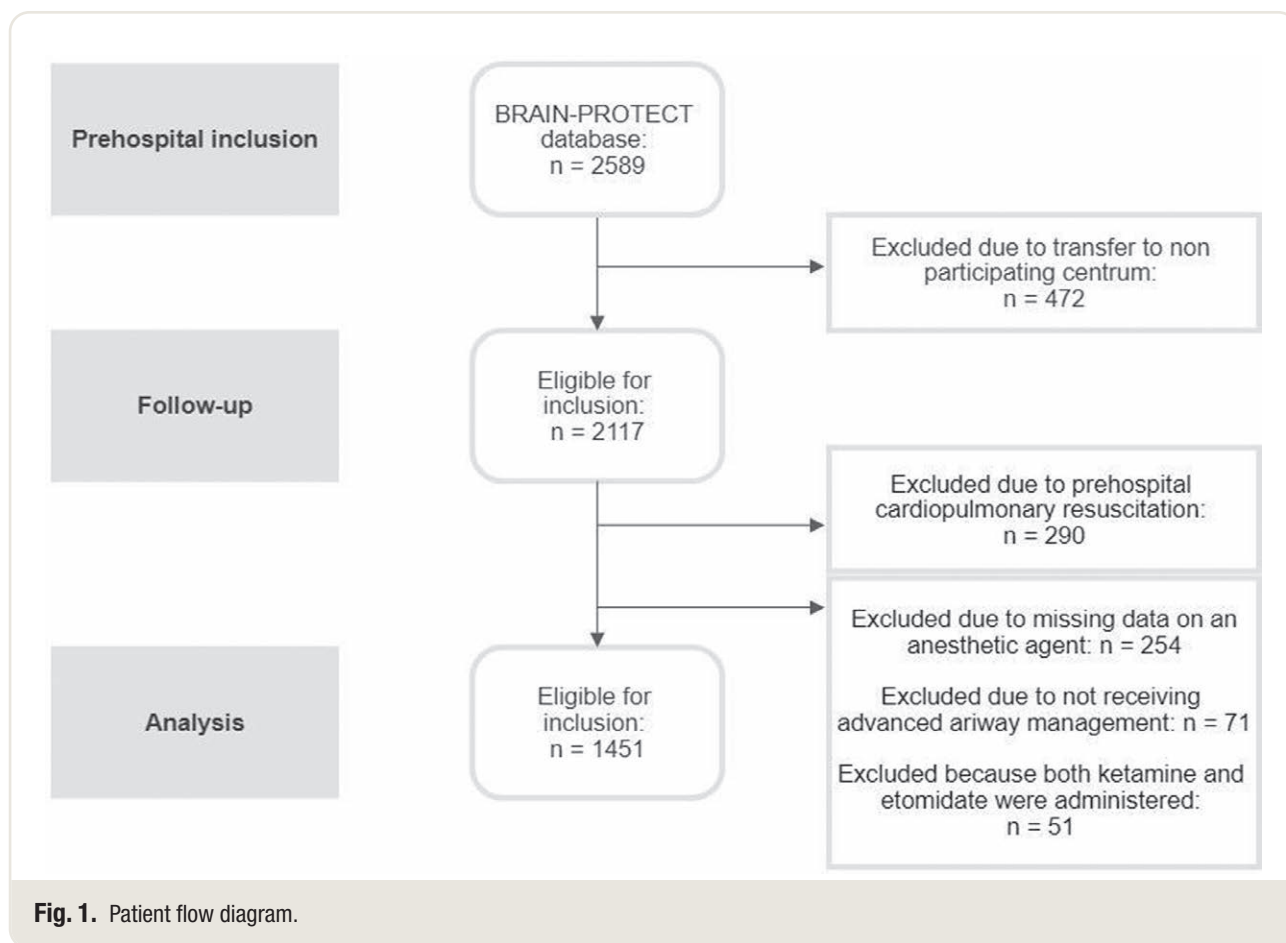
Prehospital inclusion

BRAIN-PROTECT database: n = 2589

Excluded due to transfer to non participating centrum: n = 472

Follow-up

Eligible for inclusion: n = 2117

Excluded due to prehospital cardiopulmonary resuscitation: n = 290

Analysis

Eligible for inclusion: n = 1451

Excluded due to missing data on an anesthetic agent: n = 254

Excluded due to not receiving advanced ariway management: n = 71

Excluded because both ketamine and etomidate were administered: n = 51

Fig. 1. Patient flow diagram.